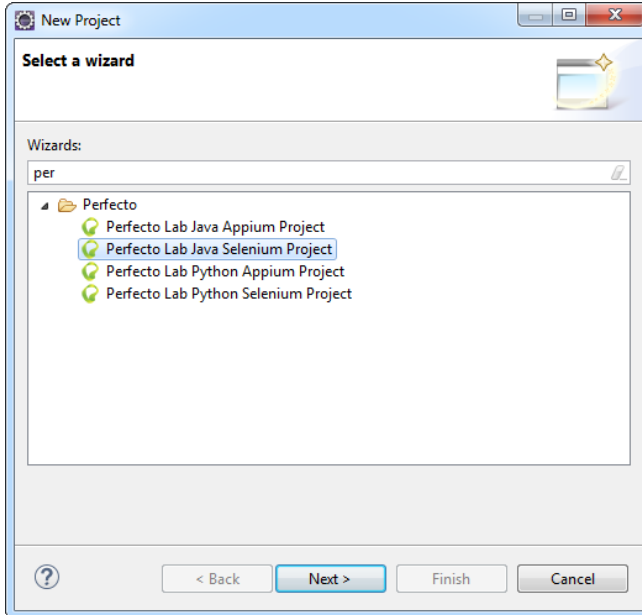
New Project

Select a wizard

Wizards:

per

Perfecto
Perfecto Lab Java Appium Project
Perfecto Lab Java Selenium Project
Perfecto Lab Python Appium Project
Perfecto Lab Python Selenium Project

?

< Back

Next >

Finish

Cancel